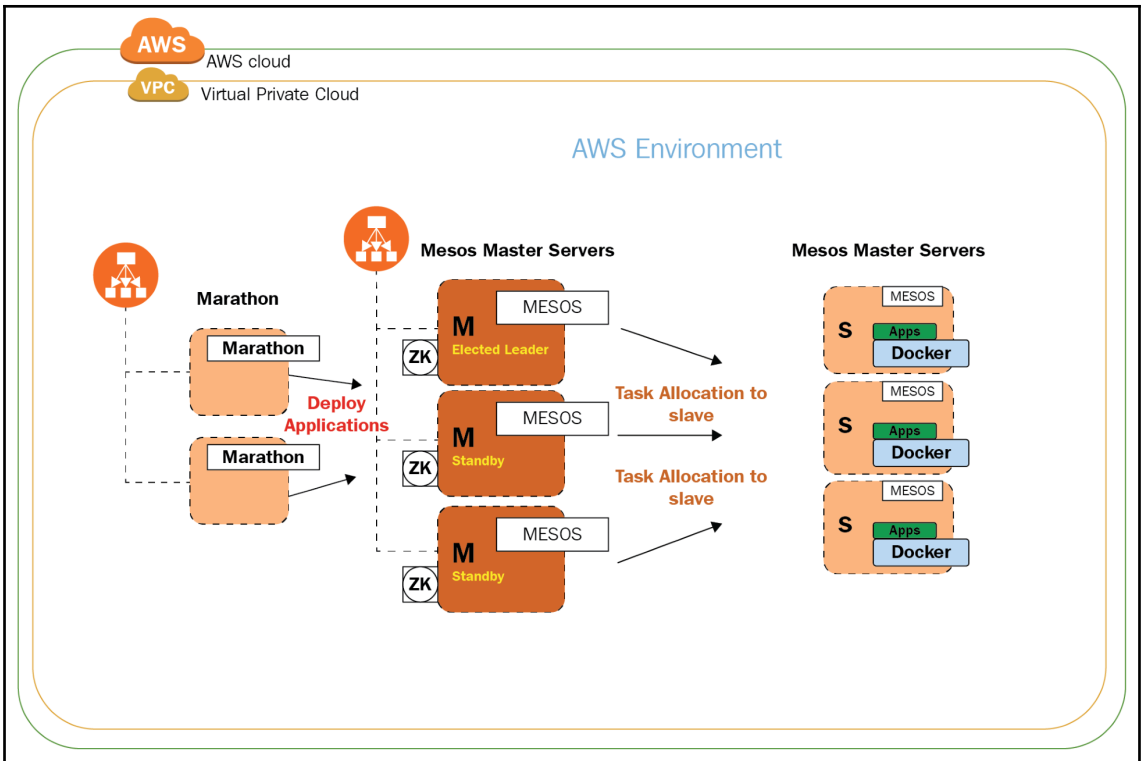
AWS
AWS cloud

VPC
Virtual Private Cloud

AWS Environment

Marathon

Marathon

Marathon

Deploy Applications

Mesos Master Servers

MESOS
M
ZK
Elected Leader

MESOS
M
ZK
Standby

MESOS
M
ZK
Standby

Task Allocation to slave

Task Allocation to slave

Mesos Master Servers

MESOS
S
Apps
Docker

MESOS
S
Apps
Docker

MESOS
S
Apps
Docker